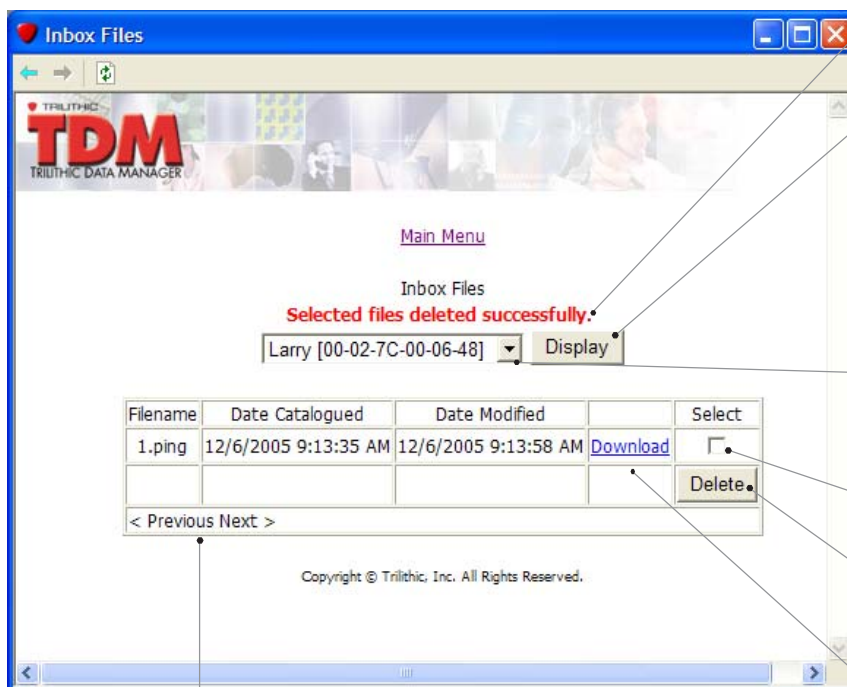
Inbox Files

TRILITHIC
TDM
TRILITHIC DATA MANAGER

Main Menu

Inbox Files
Selected files deleted successfully.

Larry [00-02-7C-00-06-48] Display

| Filename | Date Catalogued | Date Modified | | Select |
|---|---|---|---|---|
| 1.ping | 12/6/2005 9:13:35 AM | 12/6/2005 9:13:58 AM | Download | |
| | | | | Delete |
| < Previous Next > | | | | |

Copyright © Trilithic, Inc. All Rights Reserved.